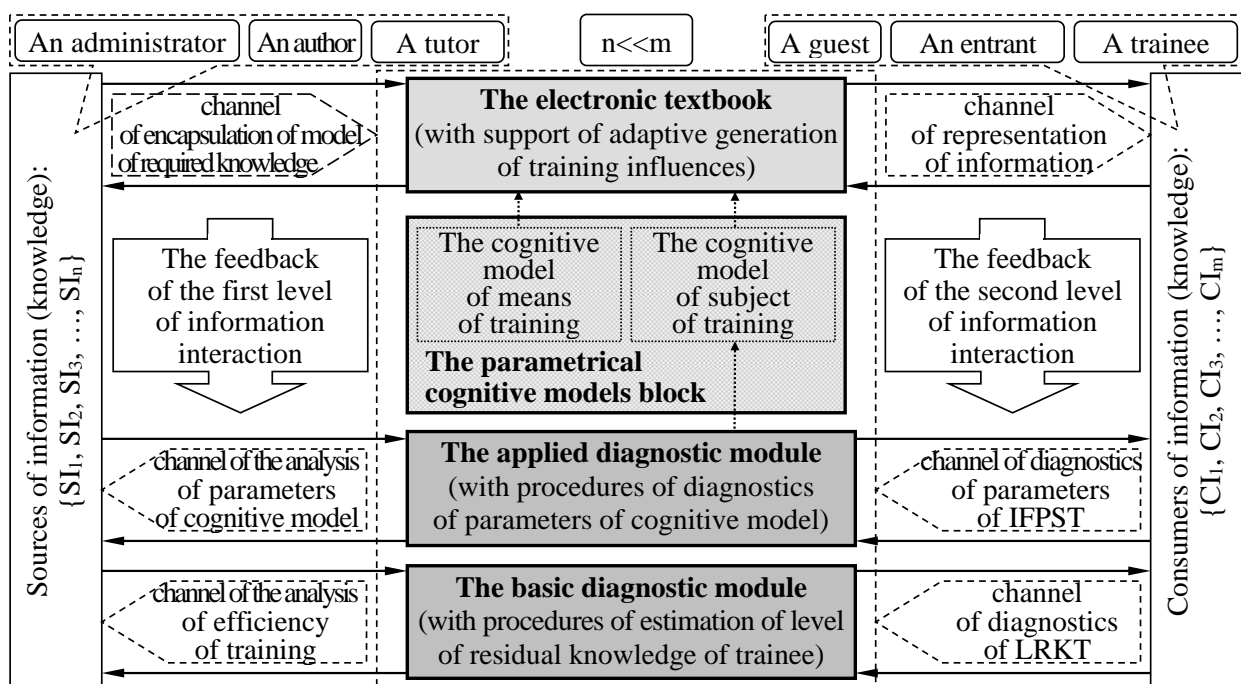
An administrator

An author

A tutor

n<<m

A guest

An entrant

A trainee

Sources of information (knowledge): $\{SI_1, SI_2, SI_3, \ldots, SI_n\}$

channel of encapsulation of model of required knowledge

**The electronic textbook**
(with support of adaptive generation of training influences)

channel of representation of information

Consumers of information (knowledge): $\{CI_1, CI_2, CI_3, \ldots, CI_m\}$

The feedback of the first level of information interaction

The cognitive model of means of training

The cognitive model of subject of training

**The parametrical cognitive models block**

The feedback of the second level of information interaction

channel of the analysis of parameters of cognitive model

**The applied diagnostic module**
(with procedures of diagnostics of parameters of cognitive model)

channel of diagnostics of parameters of IFPST

channel of the analysis of efficiency of training

**The basic diagnostic module**
(with procedures of estimation of level of residual knowledge of trainee)

channel of diagnostics of LRKT